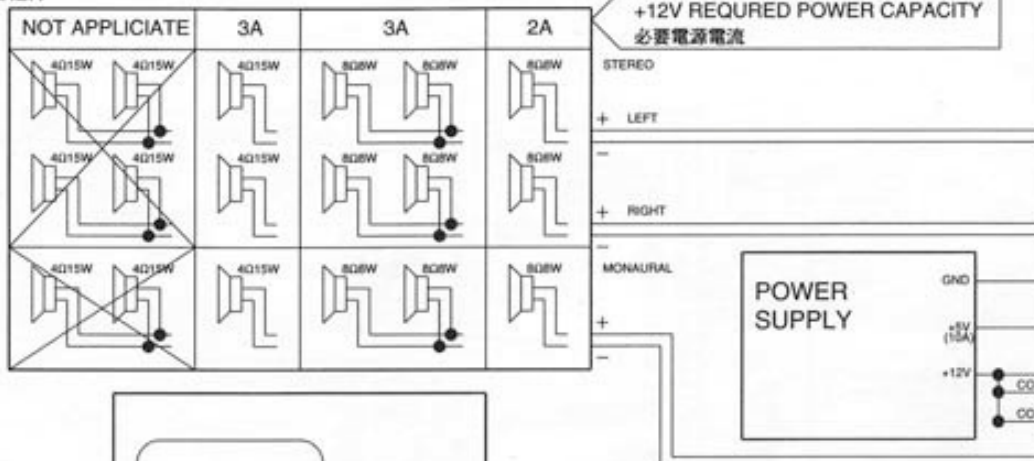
| NOT APPLICIATE | 3A | 3A | 2A |
|---|---|---|---|
| 4Ω15W 4Ω15W 4Ω15W 4Ω15W | 4Ω15W 4Ω15W | 8Ω8W 8Ω8W 8Ω8W 8Ω8W | 8Ω8W 8Ω8W |
| 4Ω15W 4Ω15W | 4Ω15W | 8Ω8W 8Ω8W | 8Ω8W |

+12V REQURED POWER CAPACITY
必要電源電流

STEREO
+ LEFT
−
+ RIGHT
−
MONAURAL
+
−

POWER SUPPLY
GND
+5V (10A)
+12V
CO
CO